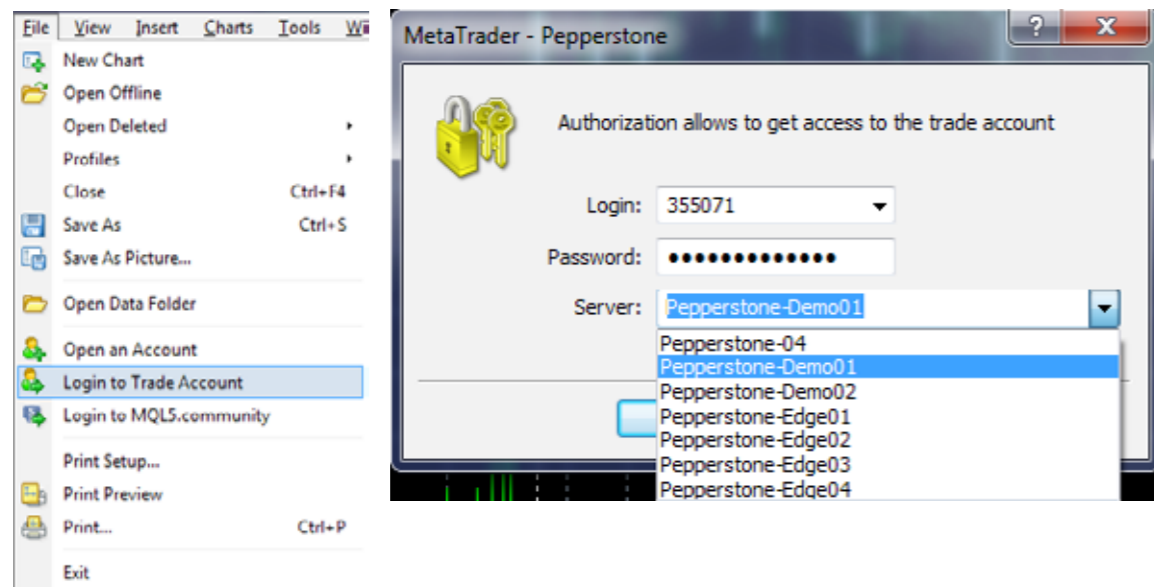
File View Insert Charts Tools Wi

New Chart
Open Offline
Open Deleted
Profiles
Close Ctrl+F4
Save As Ctrl+S
Save As Picture...
Open Data Folder
Open an Account
Login to Trade Account
Login to MQL5.community
Print Setup...
Print Preview
Print... Ctrl+P
Exit

MetaTrader - Pepperstone
?
X
Authorization allows to get access to the trade account
Login: 355071
Password: •••••••••••••
Server: Pepperstone-Demo01
Pepperstone-04
Pepperstone-Demo01
Pepperstone-Demo02
Pepperstone-Edge01
Pepperstone-Edge02
Pepperstone-Edge03
Pepperstone-Edge04